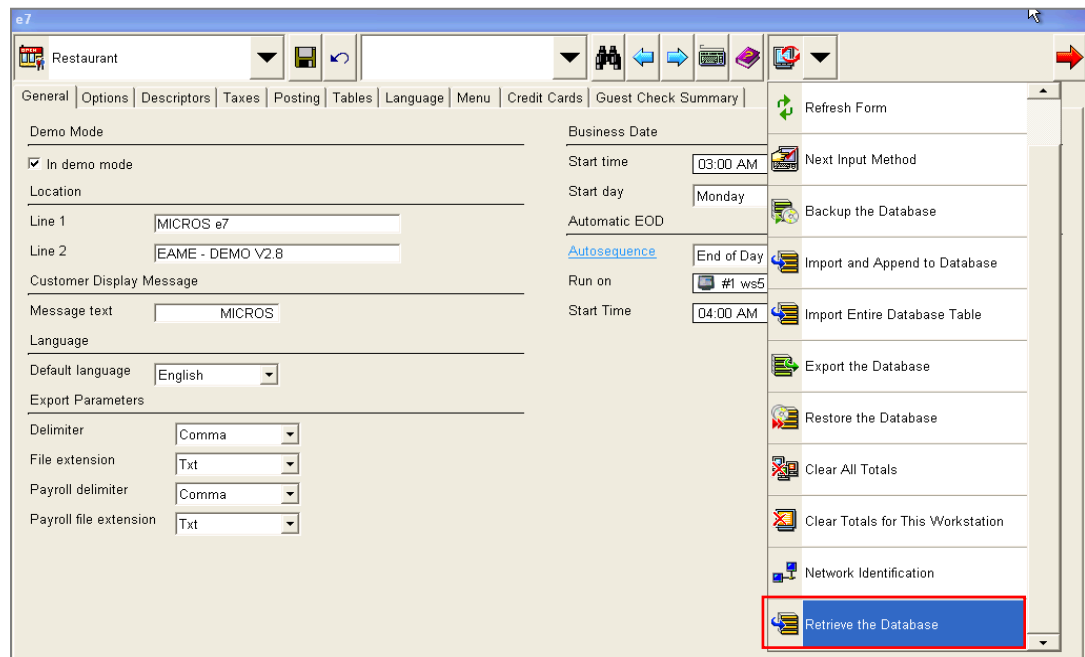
e7

Restaurant

General | Options | Descriptors | Taxes | Posting | Tables | Language | Menu | Credit Cards | Guest Check Summary |

Demo Mode

☑ In demo mode

Location

Line 1 MICROS e7

Line 2 EAME - DEMO V2.8

Customer Display Message

Message text MICROS

Language

Default language English

Export Parameters

Delimiter Comma

File extension Txt

Payroll delimiter Comma

Payroll file extension Txt

Business Date

Start time 03:00 AM

Start day Monday

Automatic EOD

Autosequence End of Day

Run on #1 ws5

Start Time 04:00 AM

Refresh Form

Next Input Method

Backup the Database

Import and Append to Database

Import Entire Database Table

Export the Database

Restore the Database

Clear All Totals

Clear Totals for This Workstation

Network Identification

Retrieve the Database